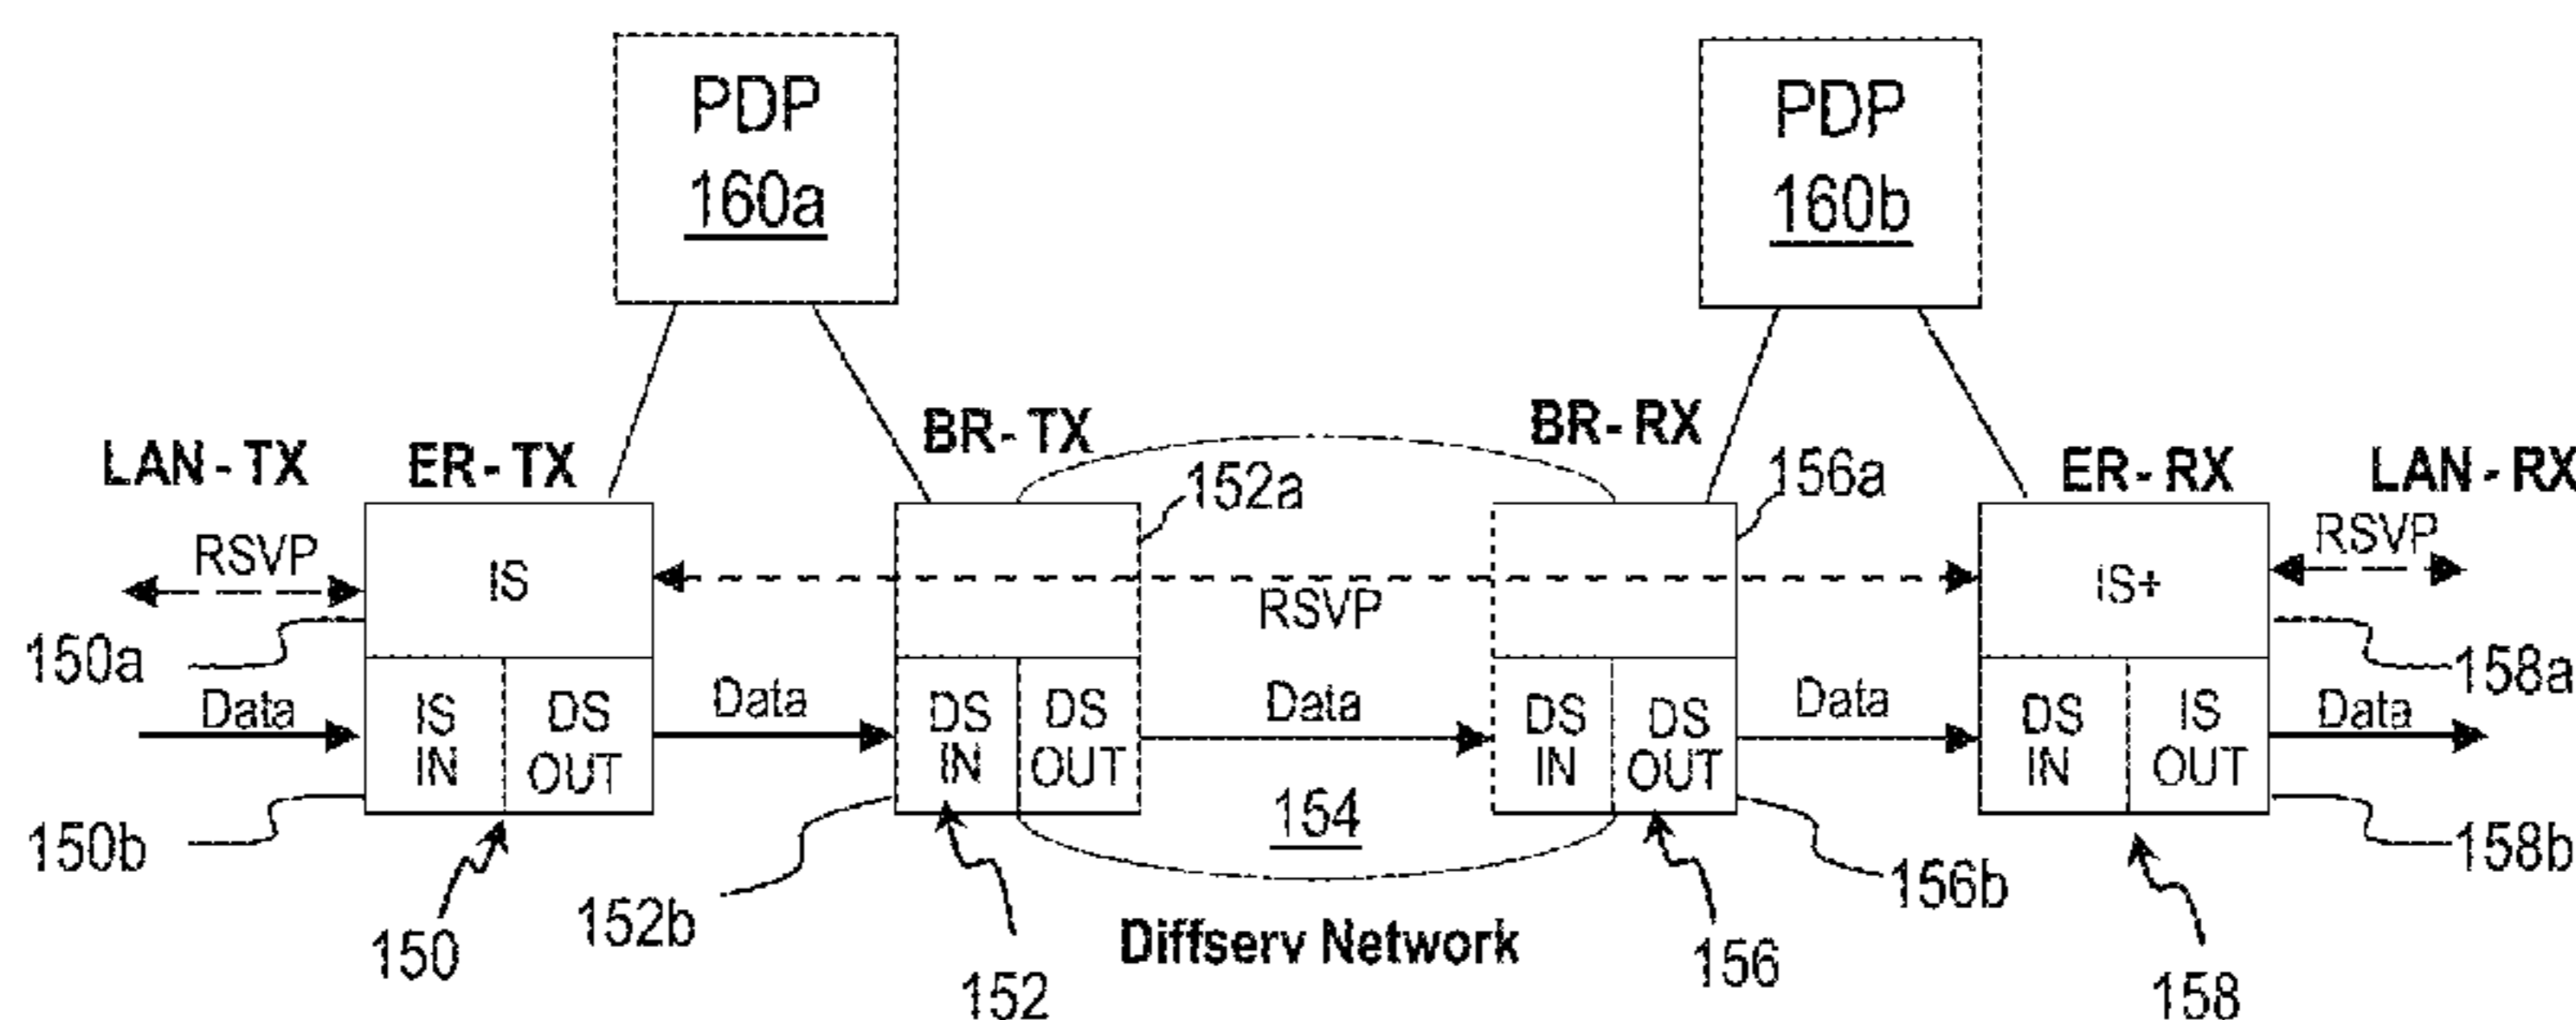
PDP
160a

PDP
160b

LAN - TX
ER - TX
BR - TX
BR - RX
ER - RX
LAN - RX

152a
156a

RSVP
IS
RSVP
IS+
RSVP

150a
Data
IS IN
DS OUT
Data
DS IN
DS OUT
Data
DS IN
DS OUT
Data
DS IN
IS OUT
Data
158a

154

150b
150
152b
152
Diffserv Network
156
156b
158
158b